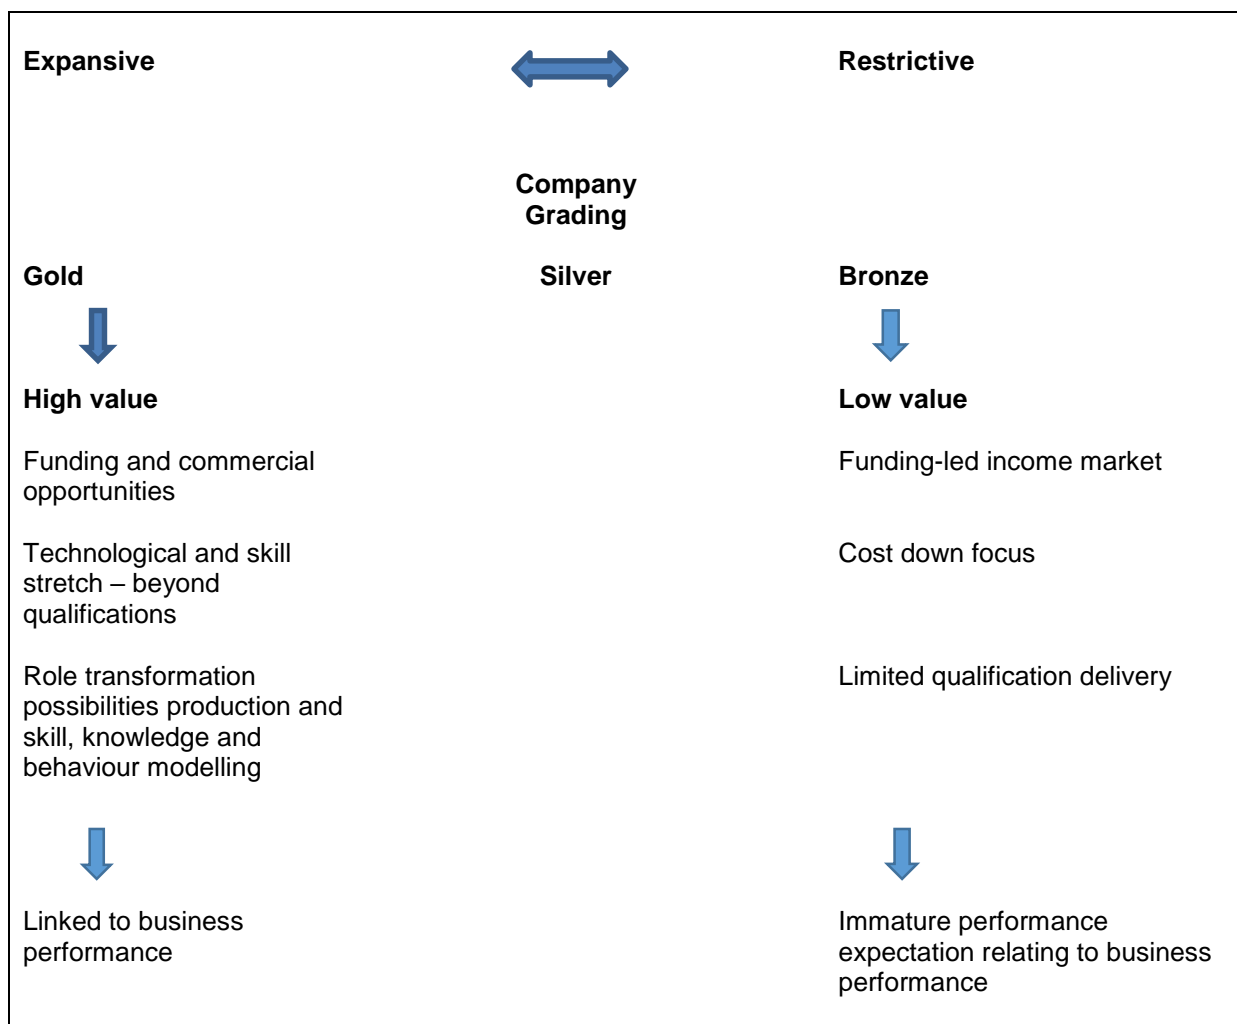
Expansive

Restrictive

Company Grading

Gold

Silver

Bronze

High value

Low value

Funding and commercial opportunities

Funding-led income market

Technological and skill stretch – beyond qualifications

Cost down focus

Role transformation possibilities production and skill, knowledge and behaviour modelling

Limited qualification delivery

Linked to business performance

Immature performance expectation relating to business performance